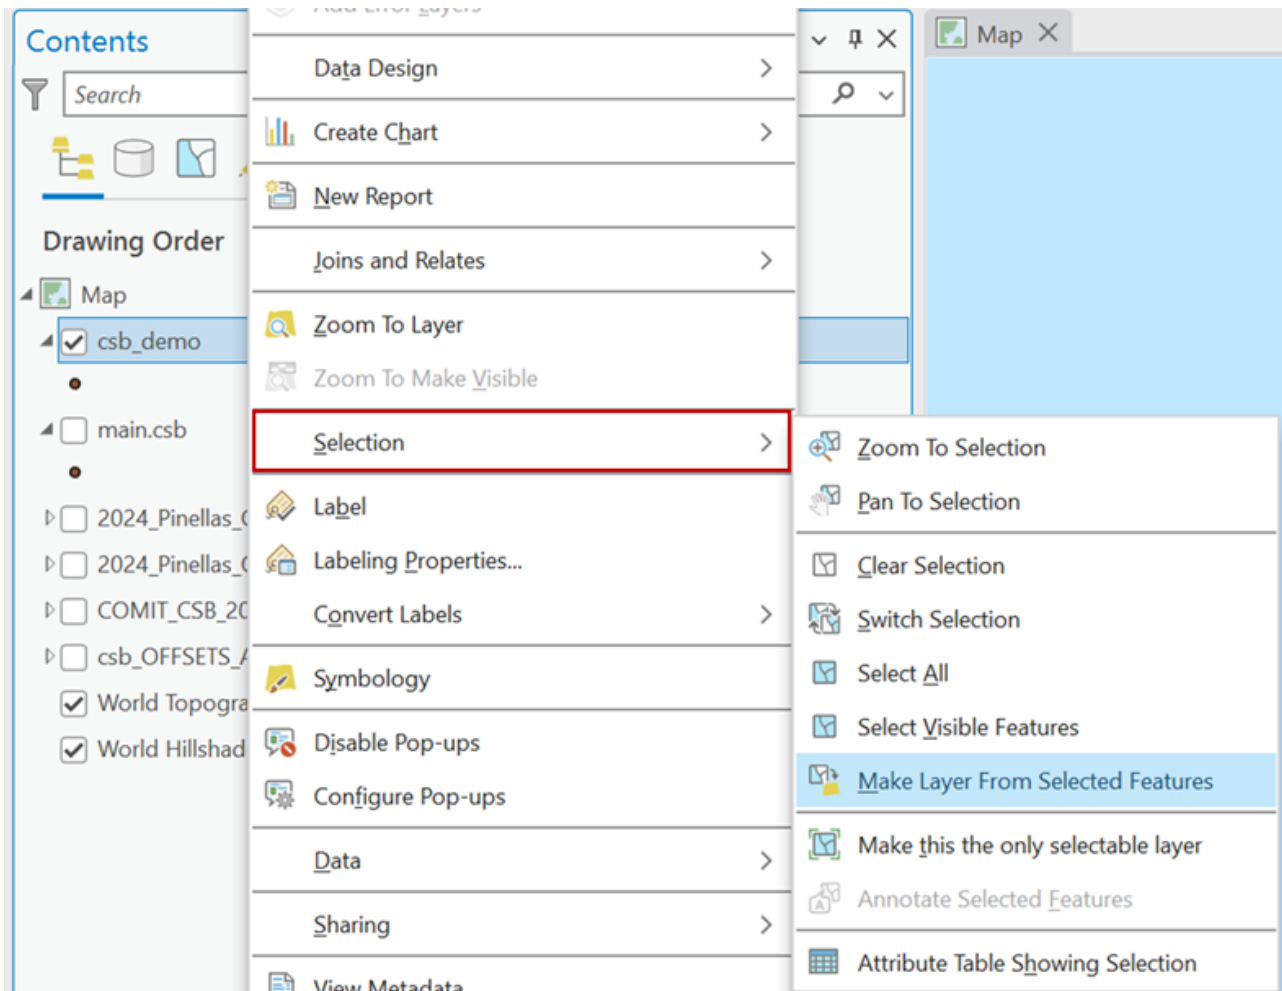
Contents

Search

Drawing Order

Map

csb_demo

main.csb

2024_Pinellas_(

2024_Pinellas_(

COMIT_CSB_20

csb_OFFSETS_/

World Topogra

World Hillshad

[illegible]

Data Design

Create Chart

New Report

Joins and Relates

Zoom To Layer

Zoom To Make Visible

Selection

Label

Labeling Properties...

Convert Labels

Symbology

Disable Pop-ups

Configure Pop-ups

Data

Sharing

View Metadata

Map

Zoom To Selection

Pan To Selection

Clear Selection

Switch Selection

Select All

Select Visible Features

Make Layer From Selected Features

Make this the only selectable layer

Annotate Selected Features

Attribute Table Showing Selection